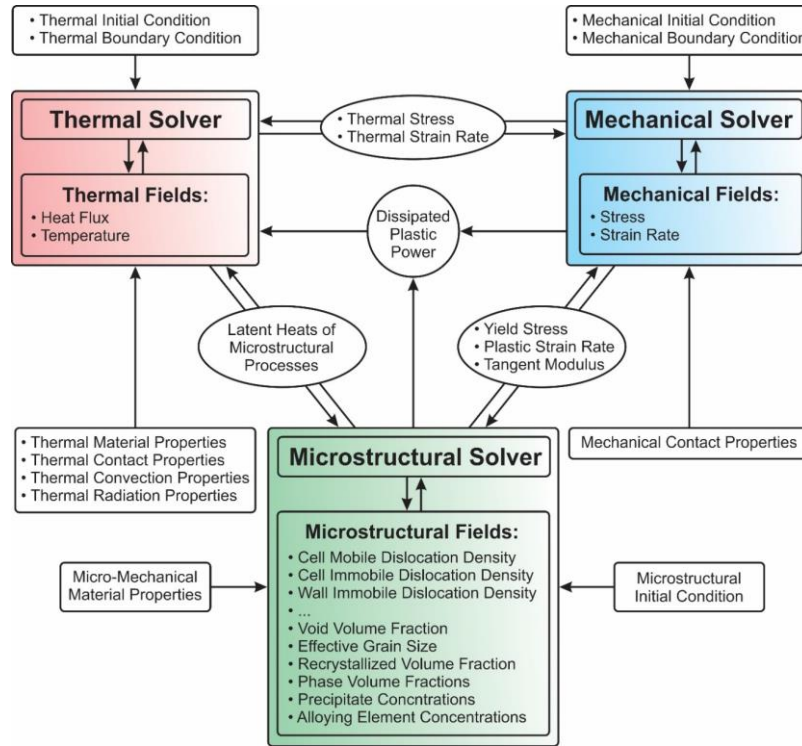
• Thermal Initial Condition
• Thermal Boundary Condition

• Mechanical Initial Condition
• Mechanical Boundary Condition

Thermal Solver

• Thermal Stress
• Thermal Strain Rate

Mechanical Solver

Thermal Fields:
• Heat Flux
• Temperature

Dissipated Plastic Power

Mechanical Fields:
• Stress
• Strain Rate

Latent Heats of Microstructural Processes

• Yield Stress
• Plastic Strain Rate
• Tangent Modulus

• Thermal Material Properties
• Thermal Contact Properties
• Thermal Convection Properties
• Thermal Radiation Properties

Microstructural Solver

Mechanical Contact Properties

Microstructural Fields:
• Cell Mobile Dislocation Density
• Cell Immobile Dislocation Density
• Wall Immobile Dislocation Density
• ...
• Void Volume Fraction
• Effective Grain Size
• Recrystallized Volume Fraction
• Phase Volume Fractions
• Precipitate Concntrations
• Alloying Element Concentrations

Micro-Mechanical Material Properties

Microstructural Initial Condition